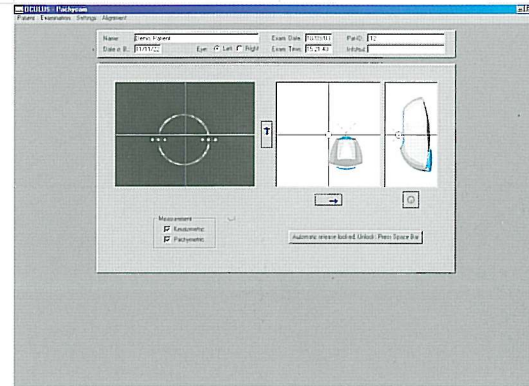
OCULUS - Pachycam

Patient Examination Settings Alignment

Name Demo Patient
Date o. B. 01/01/22
Eye: Left Right
Exam. Date 10/05/01
Exam. Time 15:21:42
Pat.ID 12
Info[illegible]

Measurement
Keratometer
Pachymeter

Automatic release locked. Unlock: Press Space Bar